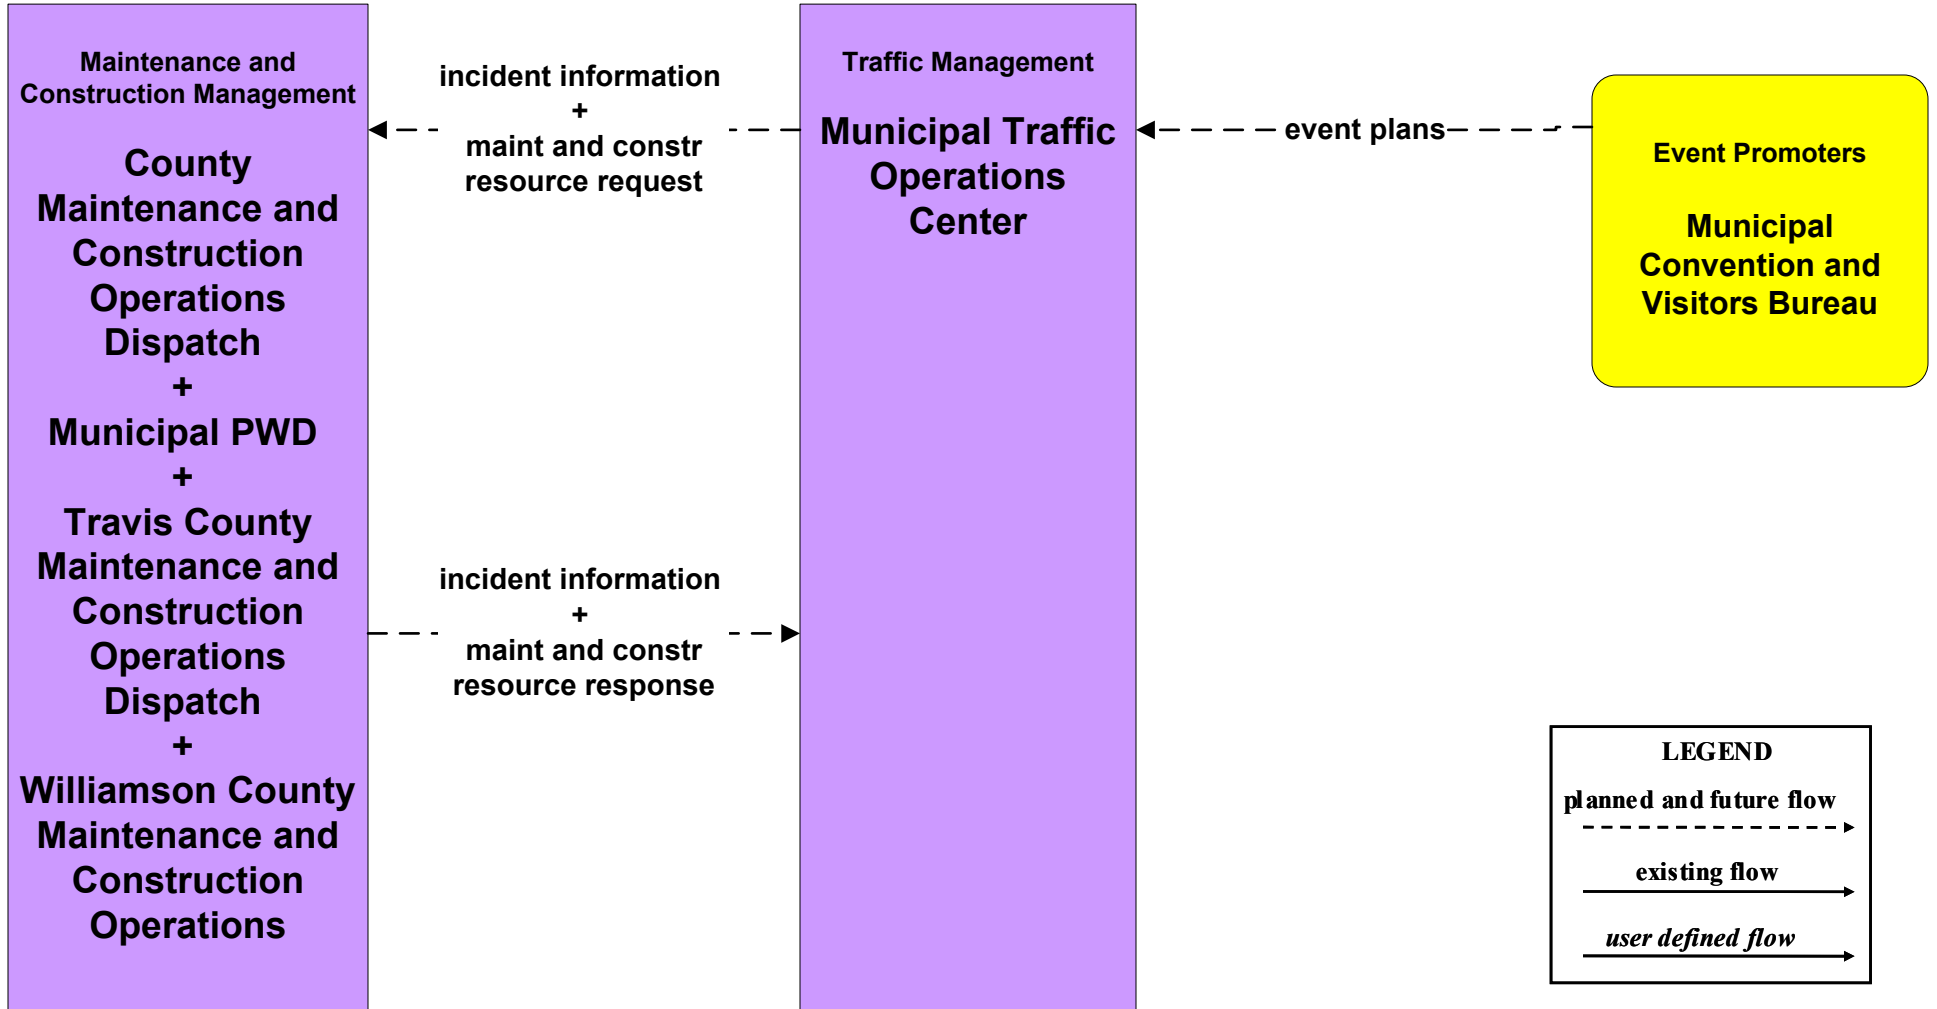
Maintenance and Construction Management

County Maintenance and Construction Operations Dispatch
+
Municipal PWD
+
Travis County Maintenance and Construction Operations Dispatch
+
Williamson County Maintenance and Construction Operations

incident information
+
maint and constr resource request

incident information
+
maint and constr resource response

Traffic Management

Municipal Traffic Operations Center

event plans

Event Promoters

Municipal Convention and Visitors Bureau

LEGEND
planned and future flow
existing flow
user defined flow